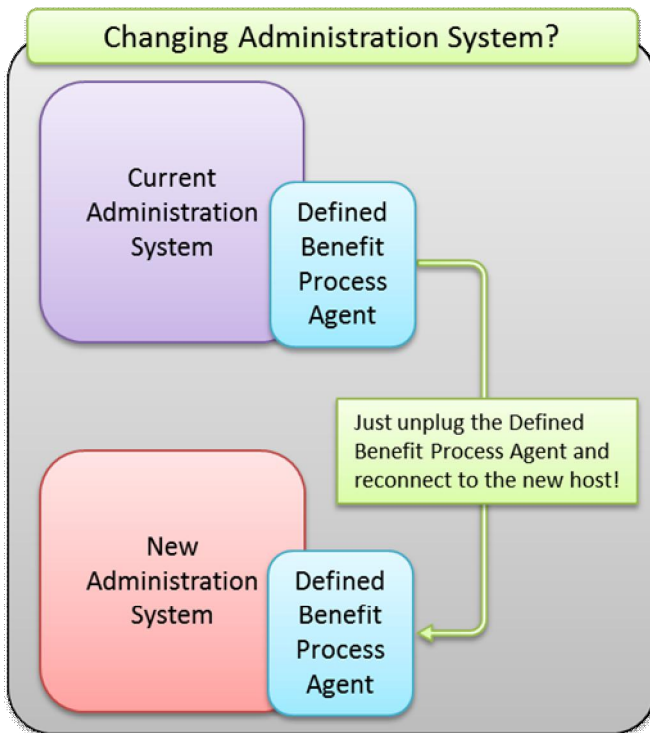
Changing Administration System?

Current Administration System

Defined Benefit Process Agent

Just unplug the Defined Benefit Process Agent and reconnect to the new host!

New Administration System

Defined Benefit Process Agent